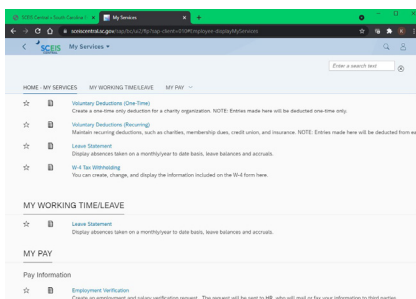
SCEIS Central » South Carolina | My Services

scеiscentral.sc.gov/sap/bc/ui2/flp?sap-client=010#Employee-displayMyServices

My Services

SCEIS

Enter a search text

HOME - MY SERVICES MY WORKING TIME/LEAVE MY PAY

Voluntary Deductions (One-Time)
Create a one-time only deduction for a charity organization. NOTE: Entries made here will be deducted one-time only.

Voluntary Deductions (Recurring)
Maintain recurring deductions, such as charities, membership dues, credit union, and insurance. NOTE: Entries made here will be deducted from ea

Leave Statement
Display absences taken on a monthly/year to date basis, leave balances and accruals.

W-4 Tax Withholding
You can create, change, and display the information included on the W-4 form here.

MY WORKING TIME/LEAVE

Leave Statement
Display absences taken on a monthly/year to date basis, leave balances and accruals.

MY PAY

Pay Information

Employment Verification
Create an employment and salary verification request. The request will be sent to HR, who will mail or fax your information to third parties